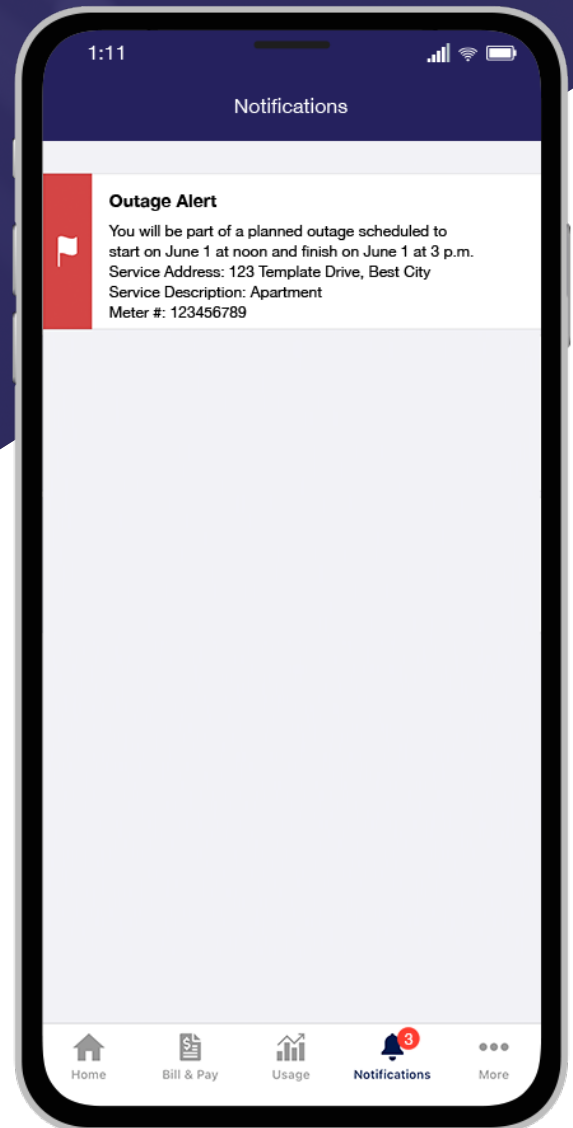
1:11

Notifications

Outage Alert

You will be part of a planned outage scheduled to start on June 1 at noon and finish on June 1 at 3 p.m.
Service Address: 123 Template Drive, Best City
Service Description: Apartment
Meter #: 123456789

Home Bill & Pay Usage 3 Notifications More